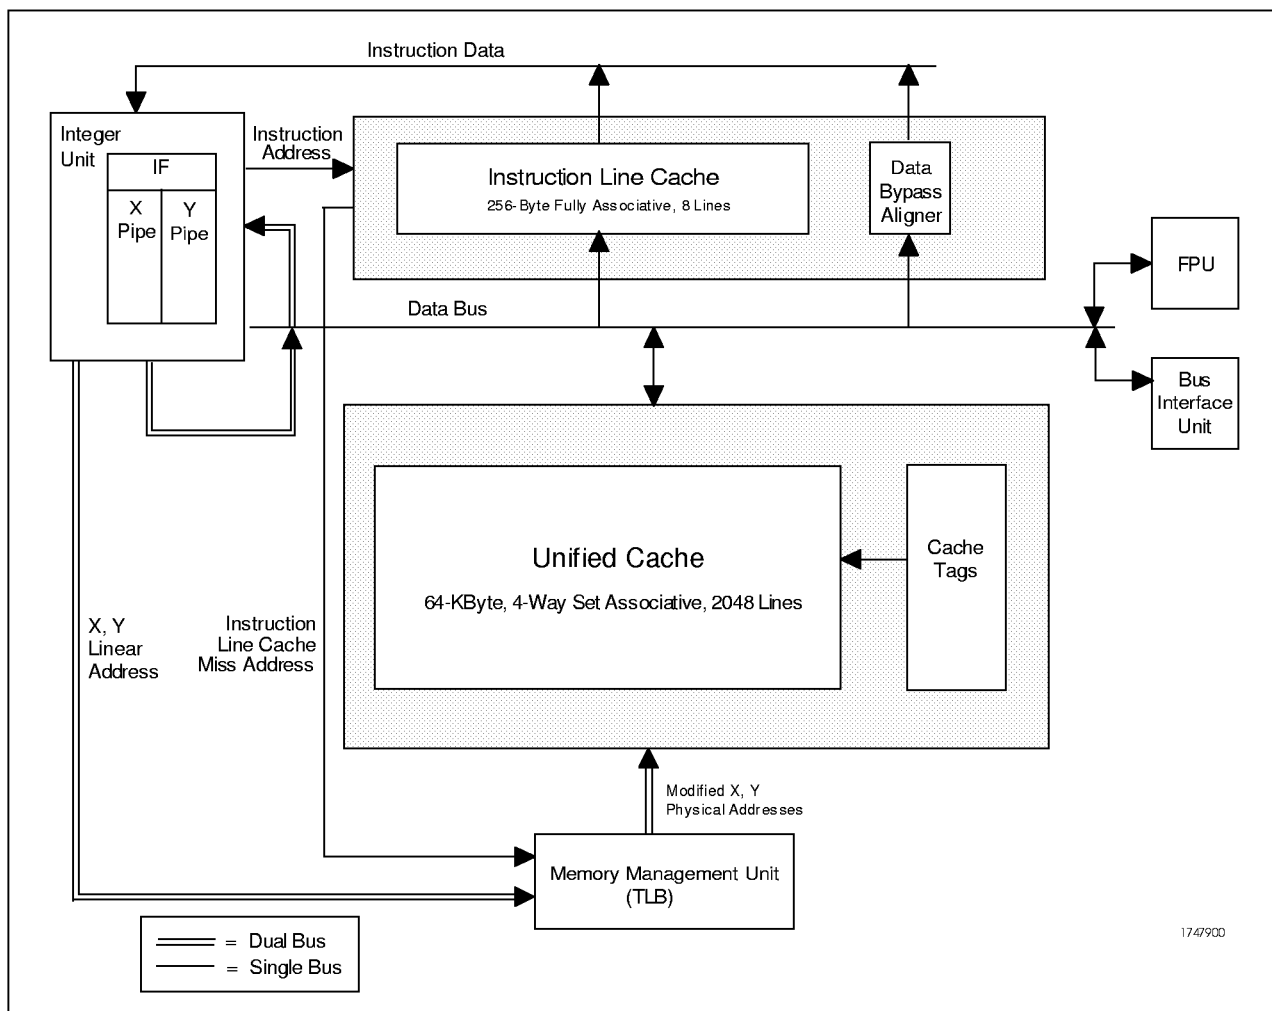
Instruction Data

Integer Unit

IF

X Pipe

Y Pipe

Instruction Address

Instruction Line Cache

256-Byte Fully Associative, 8 Lines

Data Bypass Aligner

FPU

Data Bus

Bus Interface Unit

Unified Cache

64-KByte, 4-Way Set Associative, 2048 Lines

Cache Tags

X, Y Linear Address

Instruction Line Cache Miss Address

Modified X, Y Physical Addresses

Memory Management Unit (TLB)

= Dual Bus

= Single Bus

1747900